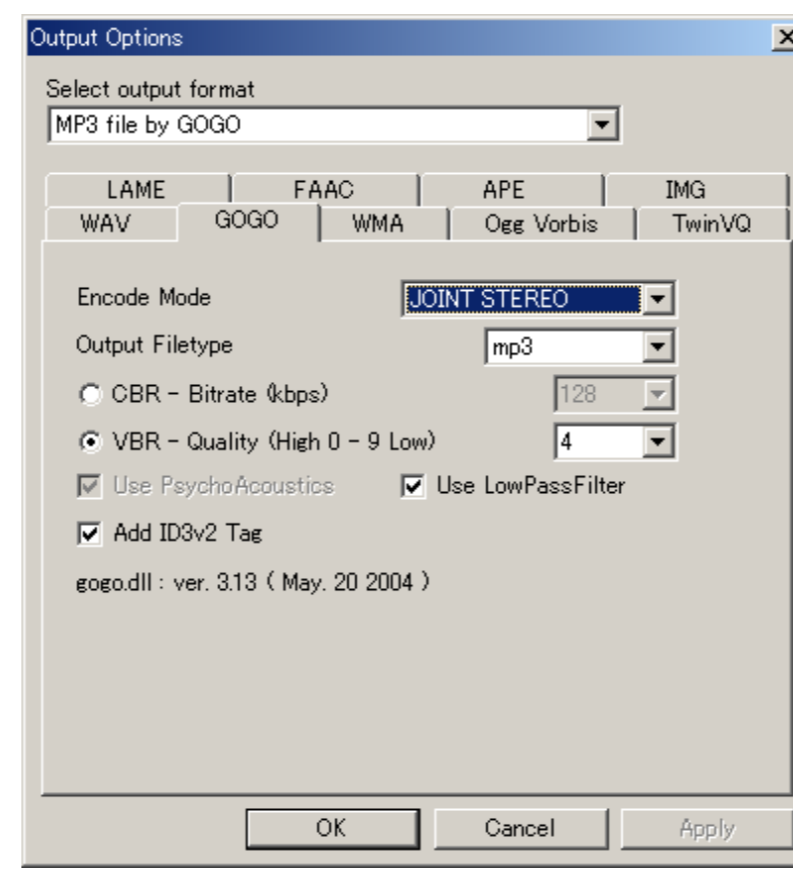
Output Options

Select output format

MP3 file by GOGO

LAME
FAAC
APE
IMG
WAV
GOGO
WMA
Ogg Vorbis
TwinVQ

Encode Mode
JOINT STEREO

Output Filetype
mp3

CBR - Bitrate (kbps)
128

VBR - Quality (High 0 - 9 Low)
4

Use PsychoAcoustics
Use LowPassFilter

Add ID3v2 Tag

gogo.dll : ver. 3.13 ( May. 20 2004 )

OK
Cancel
Apply